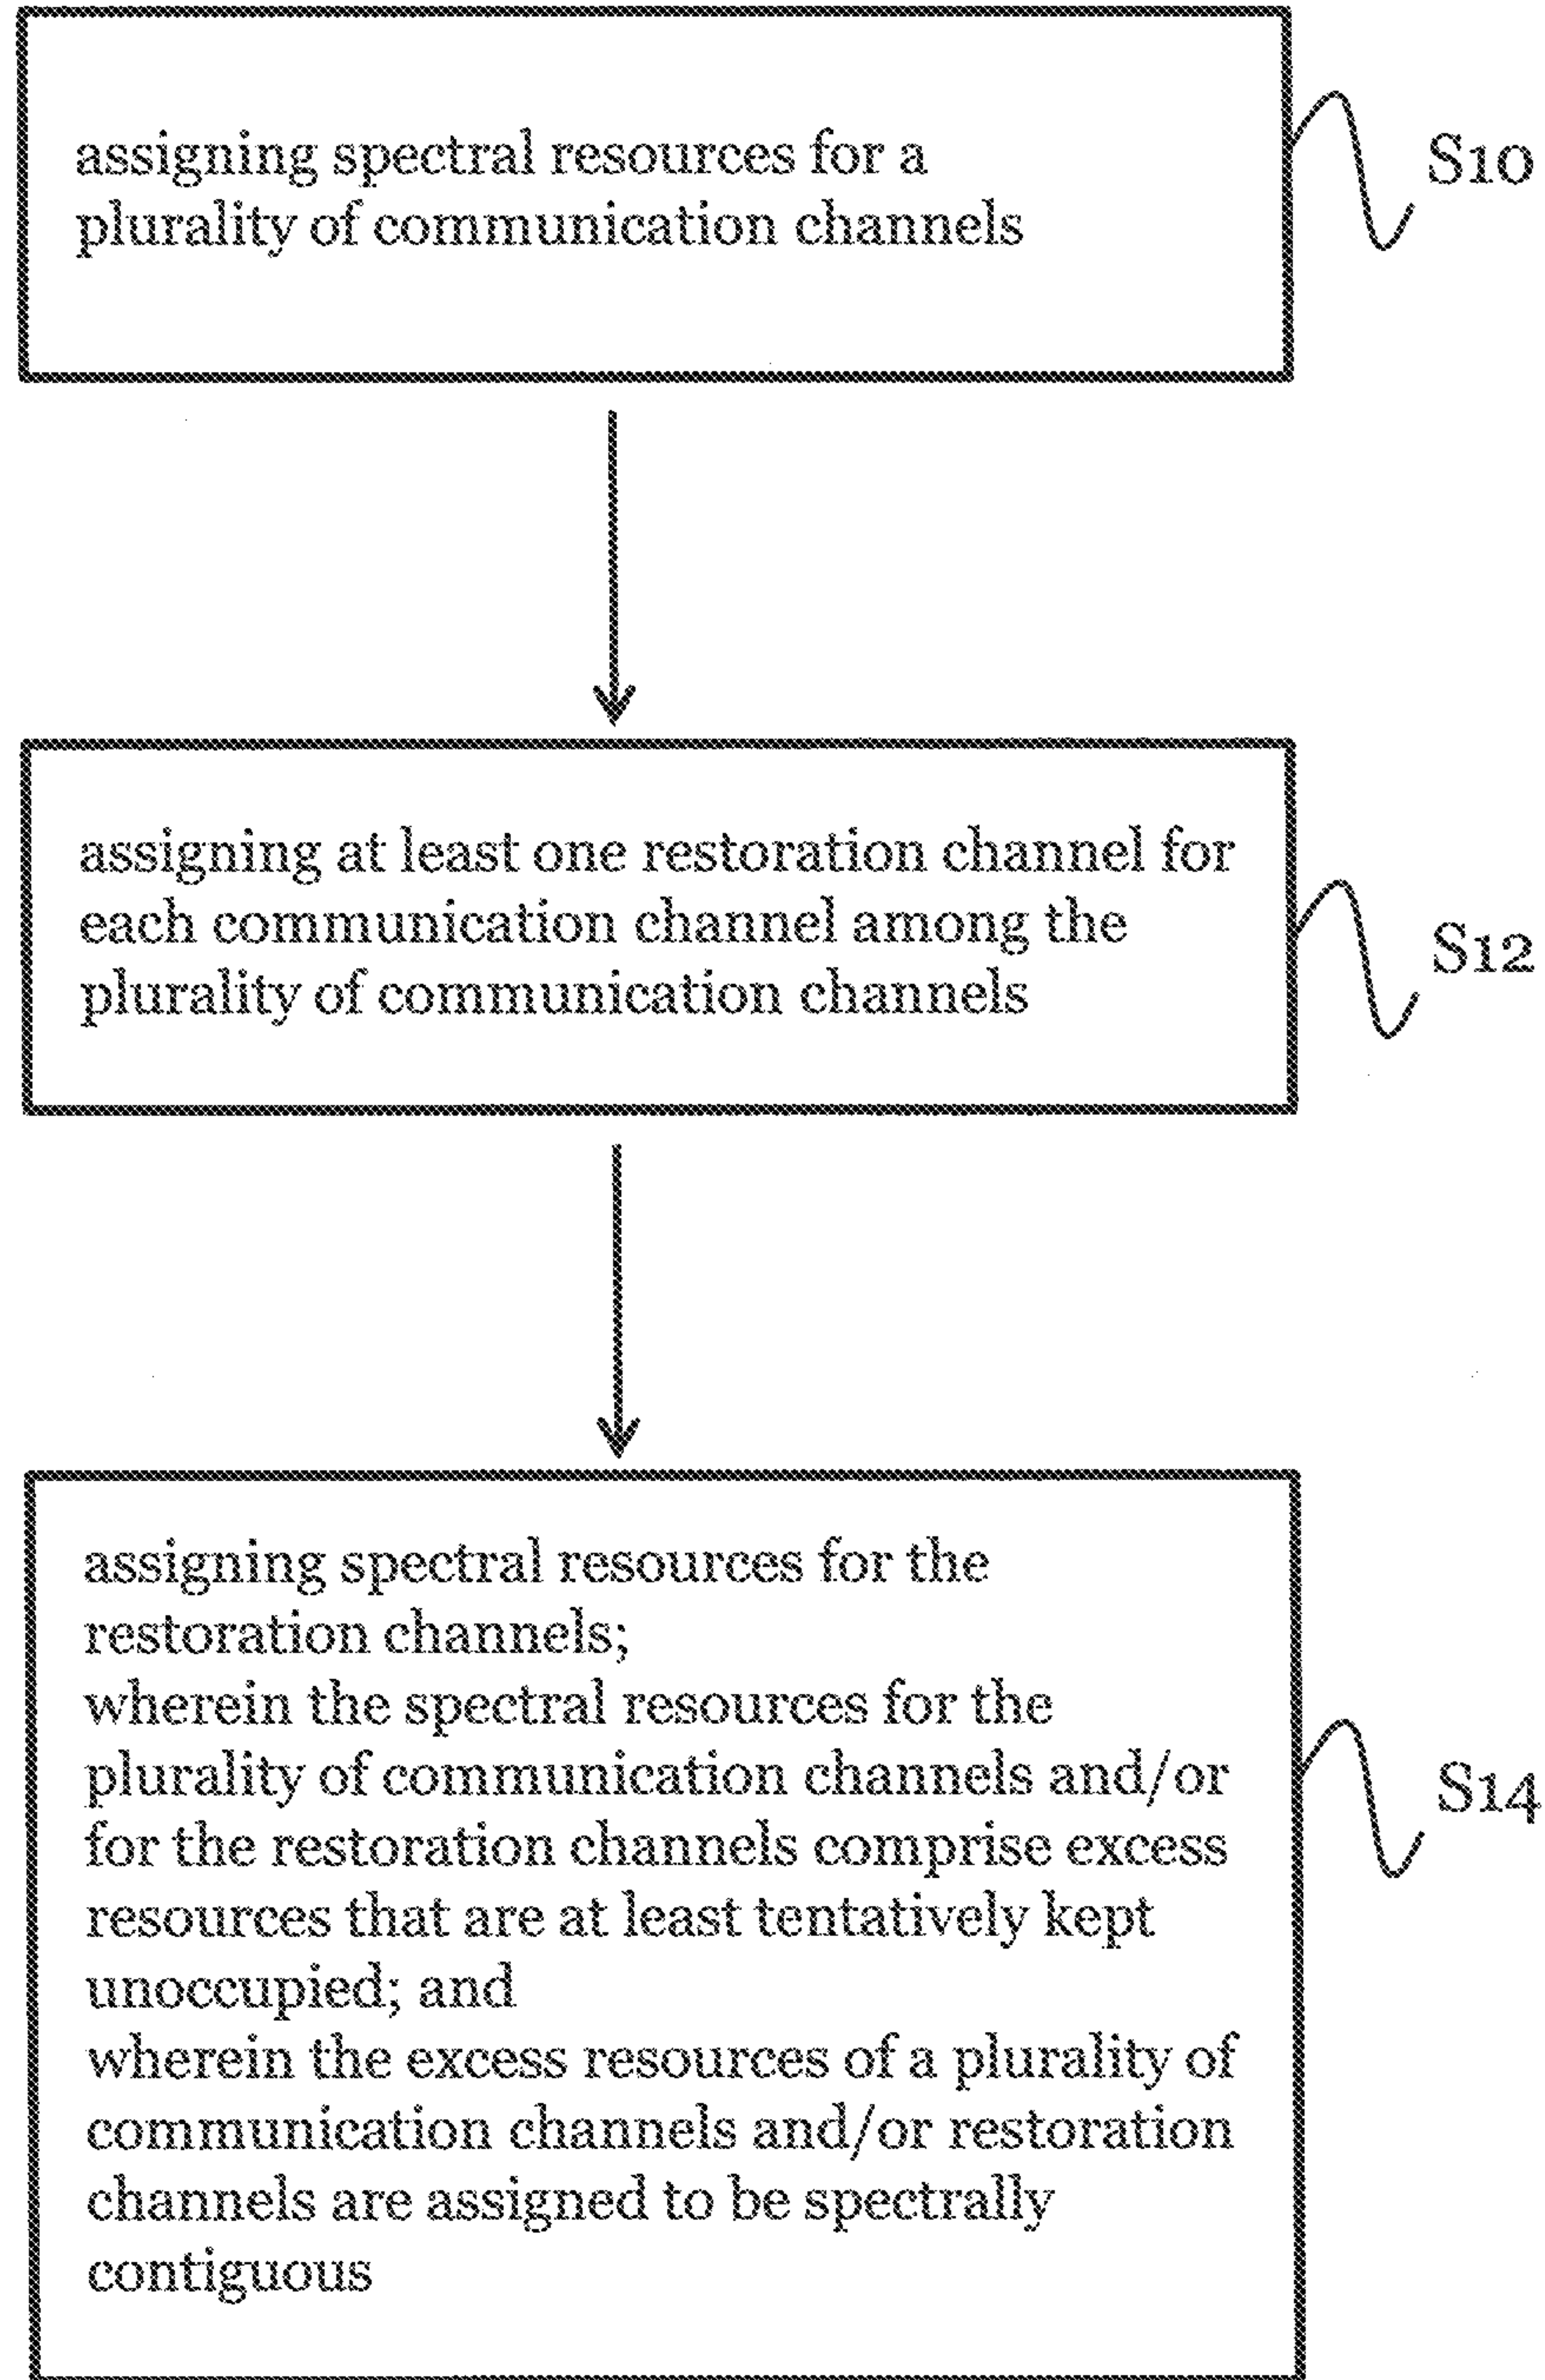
assigning spectral resources for a plurality of communication channels

S10

assigning at least one restoration channel for each communication channel among the plurality of communication channels

S12

assigning spectral resources for the restoration channels;
wherein the spectral resources for the plurality of communication channels and/or for the restoration channels comprise excess resources that are at least tentatively kept unoccupied; and
wherein the excess resources of a plurality of communication channels and/or restoration channels are assigned to be spectrally contiguous

S14